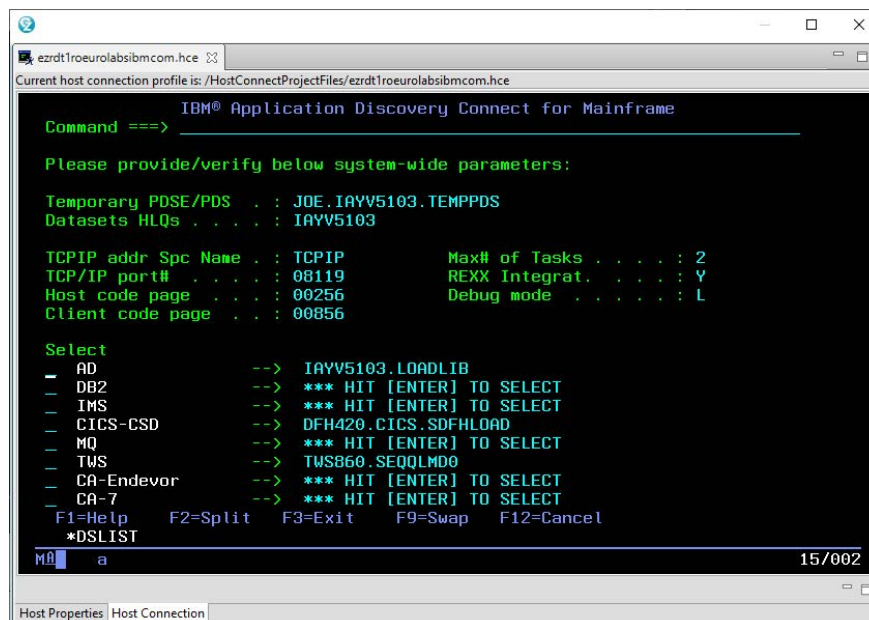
ezrdt1roeurolabsibmcom.hce

Current host connection profile is: /HostConnectProjectFiles/ezrdt1roeurolabsibmcom.hce

IBM® Application Discovery Connect for Mainframe

Command ===> 

Please provide/verify below system-wide parameters:

Temporary PDSE/PDS . . : JOE.IAYV5103.TEMPPDS
Datasets HLQs . . . . : IAYV5103

TCPIP addr Spc Name . : TCPIP          Max# of Tasks . . . . : 2
TCP/IP port# . . . . : 08119          REXX Integrat. . . . : Y
Host code page . . . : 00256          Debug mode . . . . . : L
Client code page . . : 00856

Select
_ AD          --> IAYV5103.LOADLIB
_ DB2         --> *** HIT [ENTER] TO SELECT
_ IMS         --> *** HIT [ENTER] TO SELECT
_ CICS-CSD    --> DFH420.CICS.SDFHLOAD
_ MQ          --> *** HIT [ENTER] TO SELECT
_ TWS         --> TWS860.SEQQLMD0
_ CA-Endevor  --> *** HIT [ENTER] TO SELECT
_ CA-7        --> *** HIT [ENTER] TO SELECT
F1=Help   F2=Split   F3=Exit   F9=Swap   F12=Cancel
*DSLIST

MA a 15/002

Host Properties Host Connection